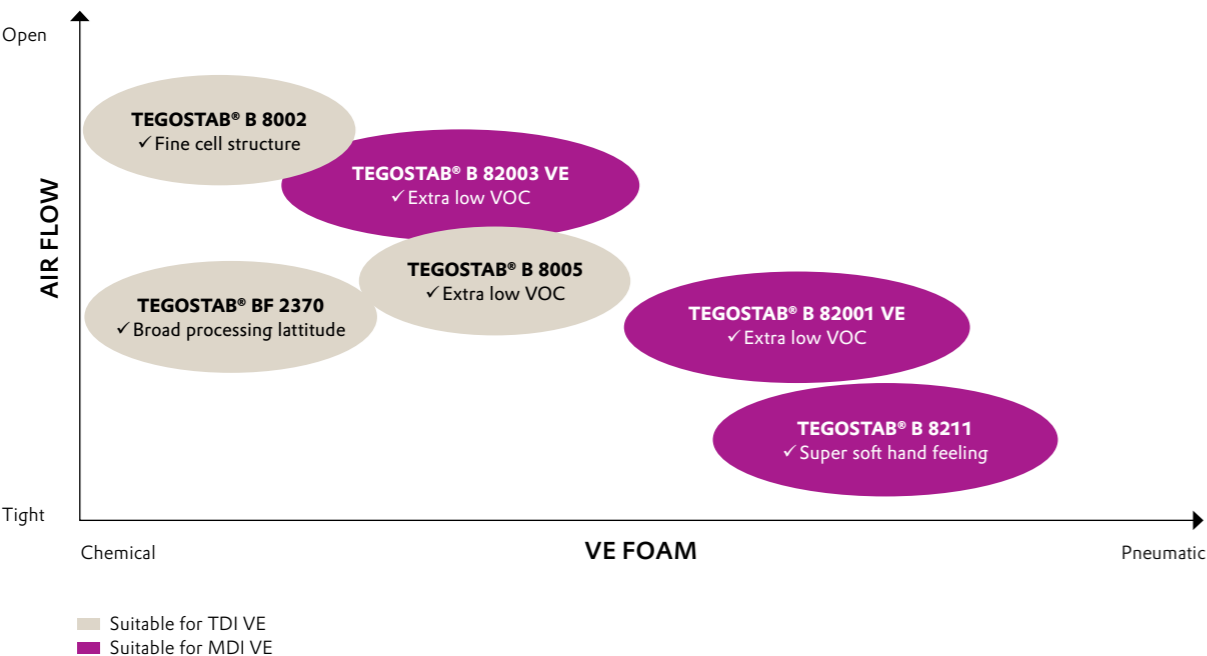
Open

AIR FLOW

Tight

TEGOSTAB® B 8002
✓ Fine cell structure

TEGOSTAB® B 82003 VE
✓ Extra low VOC

TEGOSTAB® B 8005
✓ Extra low VOC

TEGOSTAB® BF 2370
✓ Broad processing lattitude

TEGOSTAB® B 82001 VE
✓ Extra low VOC

TEGOSTAB® B 8211
✓ Super soft hand feeling

Chemical

VE FOAM

Pneumatic

Suitable for TDI VE
Suitable for MDI VE